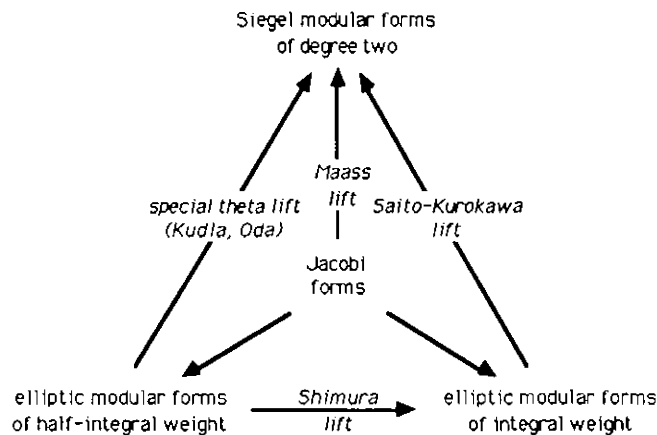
Siegel modular forms of degree two

special theta lift (Kudla, Oda)

Maass lift

Saito-Kurokawa lift

Jacobi forms

elliptic modular forms of half-integral weight

Shimura lift

elliptic modular forms of integral weight